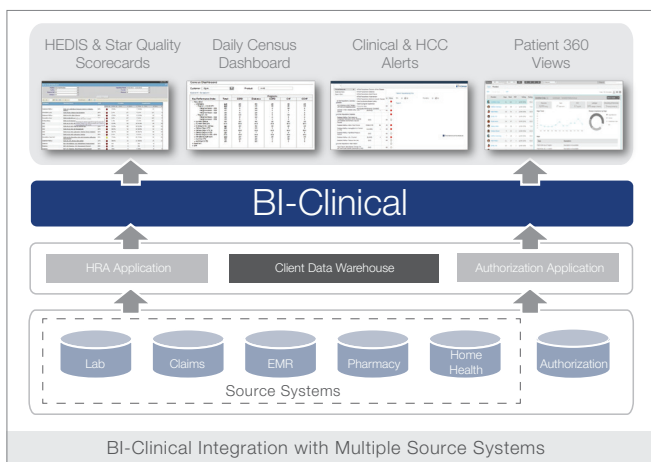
HEDIS & Star Quality Scorecards

Daily Census Dashboard

Clinical & HCC Alerts

Patient 360 Views

BI-Clinical

HRA Application

Client Data Warehouse

Authorization Application

Lab

Claims

EMR

Pharmacy

Home Health

Authorization

Source Systems

BI-Clinical Integration with Multiple Source Systems